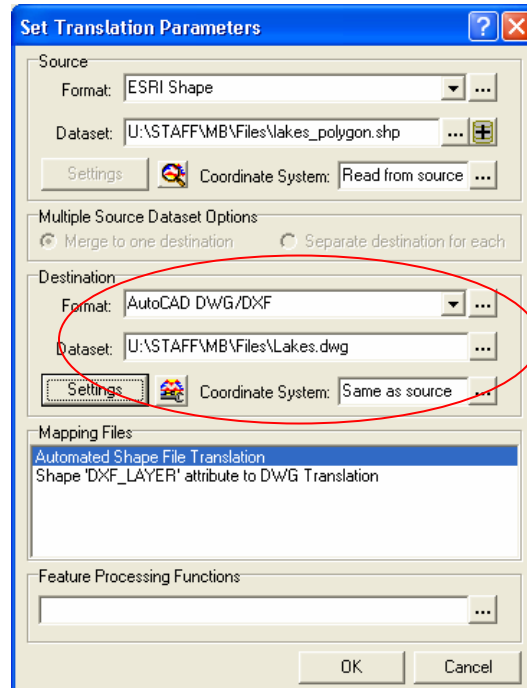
Set Translation Parameters

Source

Format: ESRI Shape

Dataset: U:\STAFF\MB\Files\lakes_polygon.shp

Settings

Coordinate System: Read from source

Multiple Source Dataset Options

Merge to one destination

Separate destination for each

Destination

Format: AutoCAD DWG/DXF

Dataset: U:\STAFF\MB\Files\Lakes.dwg

Settings

Coordinate System: Same as source

Mapping Files

Automated Shape File Translation
Shape 'DXF_LAYER' attribute to DWG Translation

Feature Processing Functions

OK

Cancel